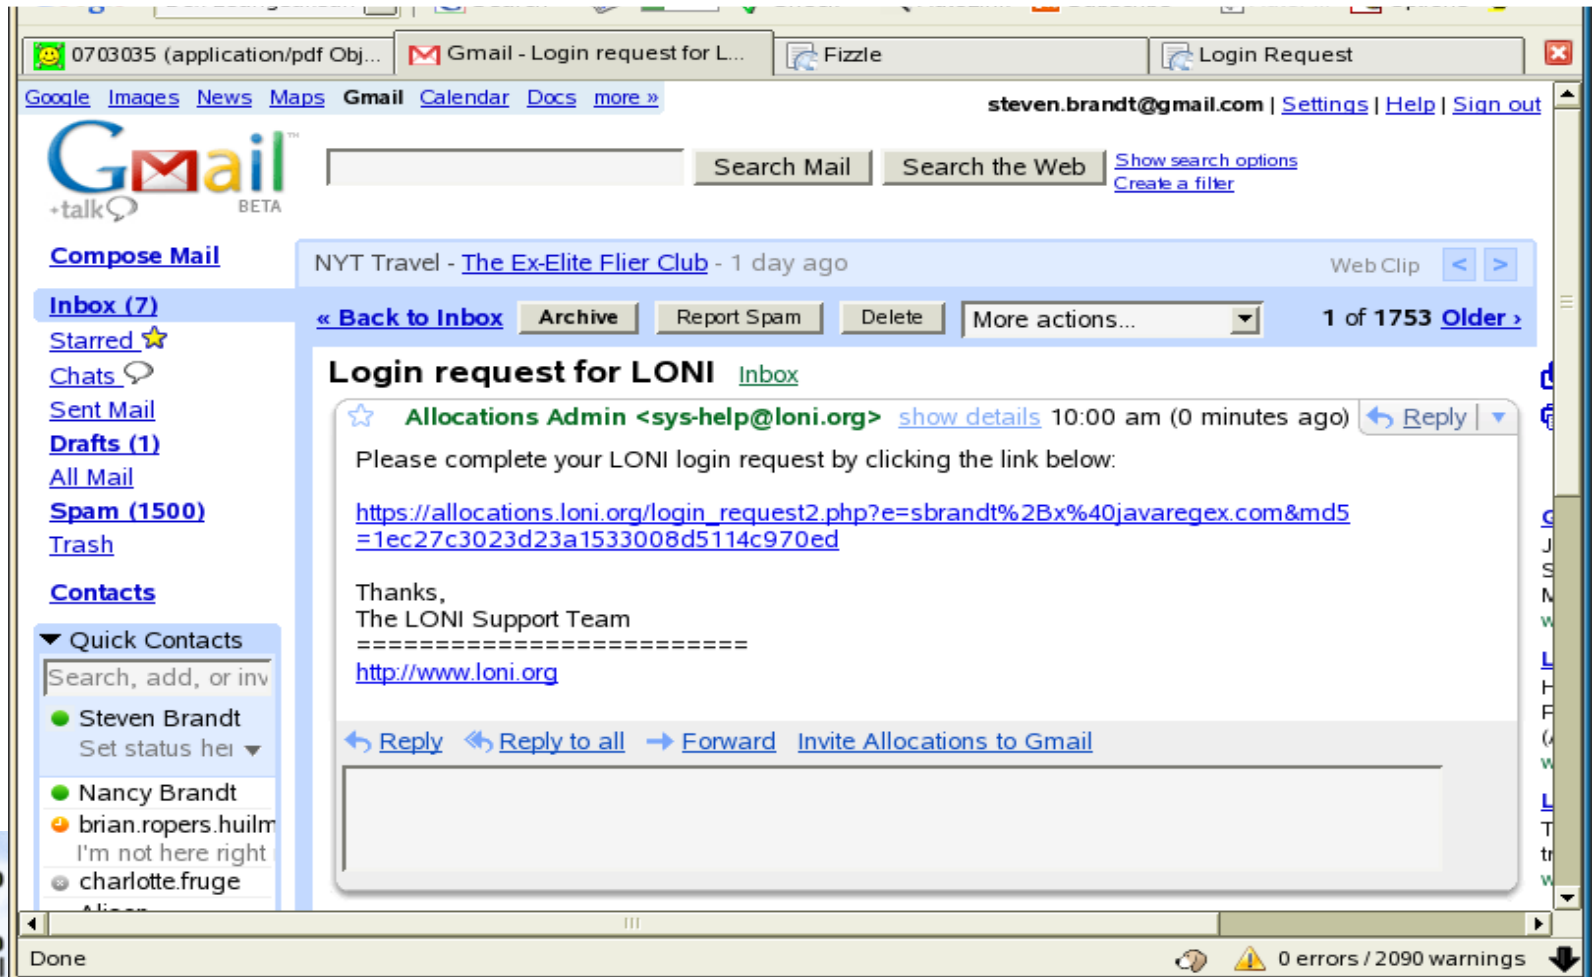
0703035 (application/pdf Obj... Gmail - Login request for L... Fizzle Login Request

Google Images News Maps Gmail Calendar Docs more »

steven.brandt@gmail.com | Settings | Help | Sign out

Gmail +talk BETA

Search Mail Search the Web Show search options Create a filter

Compose Mail

NYT Travel - The Ex-Elite Flier Club - 1 day ago Web Clip < >

Inbox (7)
Starred
Chats
Sent Mail
Drafts (1)
All Mail
Spam (1500)
Trash

Contacts

Quick Contacts
Search, add, or inv
Steven Brandt
Set status her
Nancy Brandt
brian.ropers.huilm
I'm not here right
charlotte.fruge

« Back to Inbox Archive Report Spam Delete More actions... 1 of 1753 Older ›

Login request for LONI Inbox

Allocations Admin <sys-help@loni.org> show details 10:00 am (0 minutes ago) Reply

Please complete your LONI login request by clicking the link below:

https://allocations.loni.org/login_request2.php?e=sbrandt%2Bx%40javaregex.com&md5=1ec27c3023d23a1533008d5114c970ed

Thanks,
The LONI Support Team
=========================
http://www.loni.org

Reply Reply to all Forward Invite Allocations to Gmail

Done 0 errors / 2090 warnings